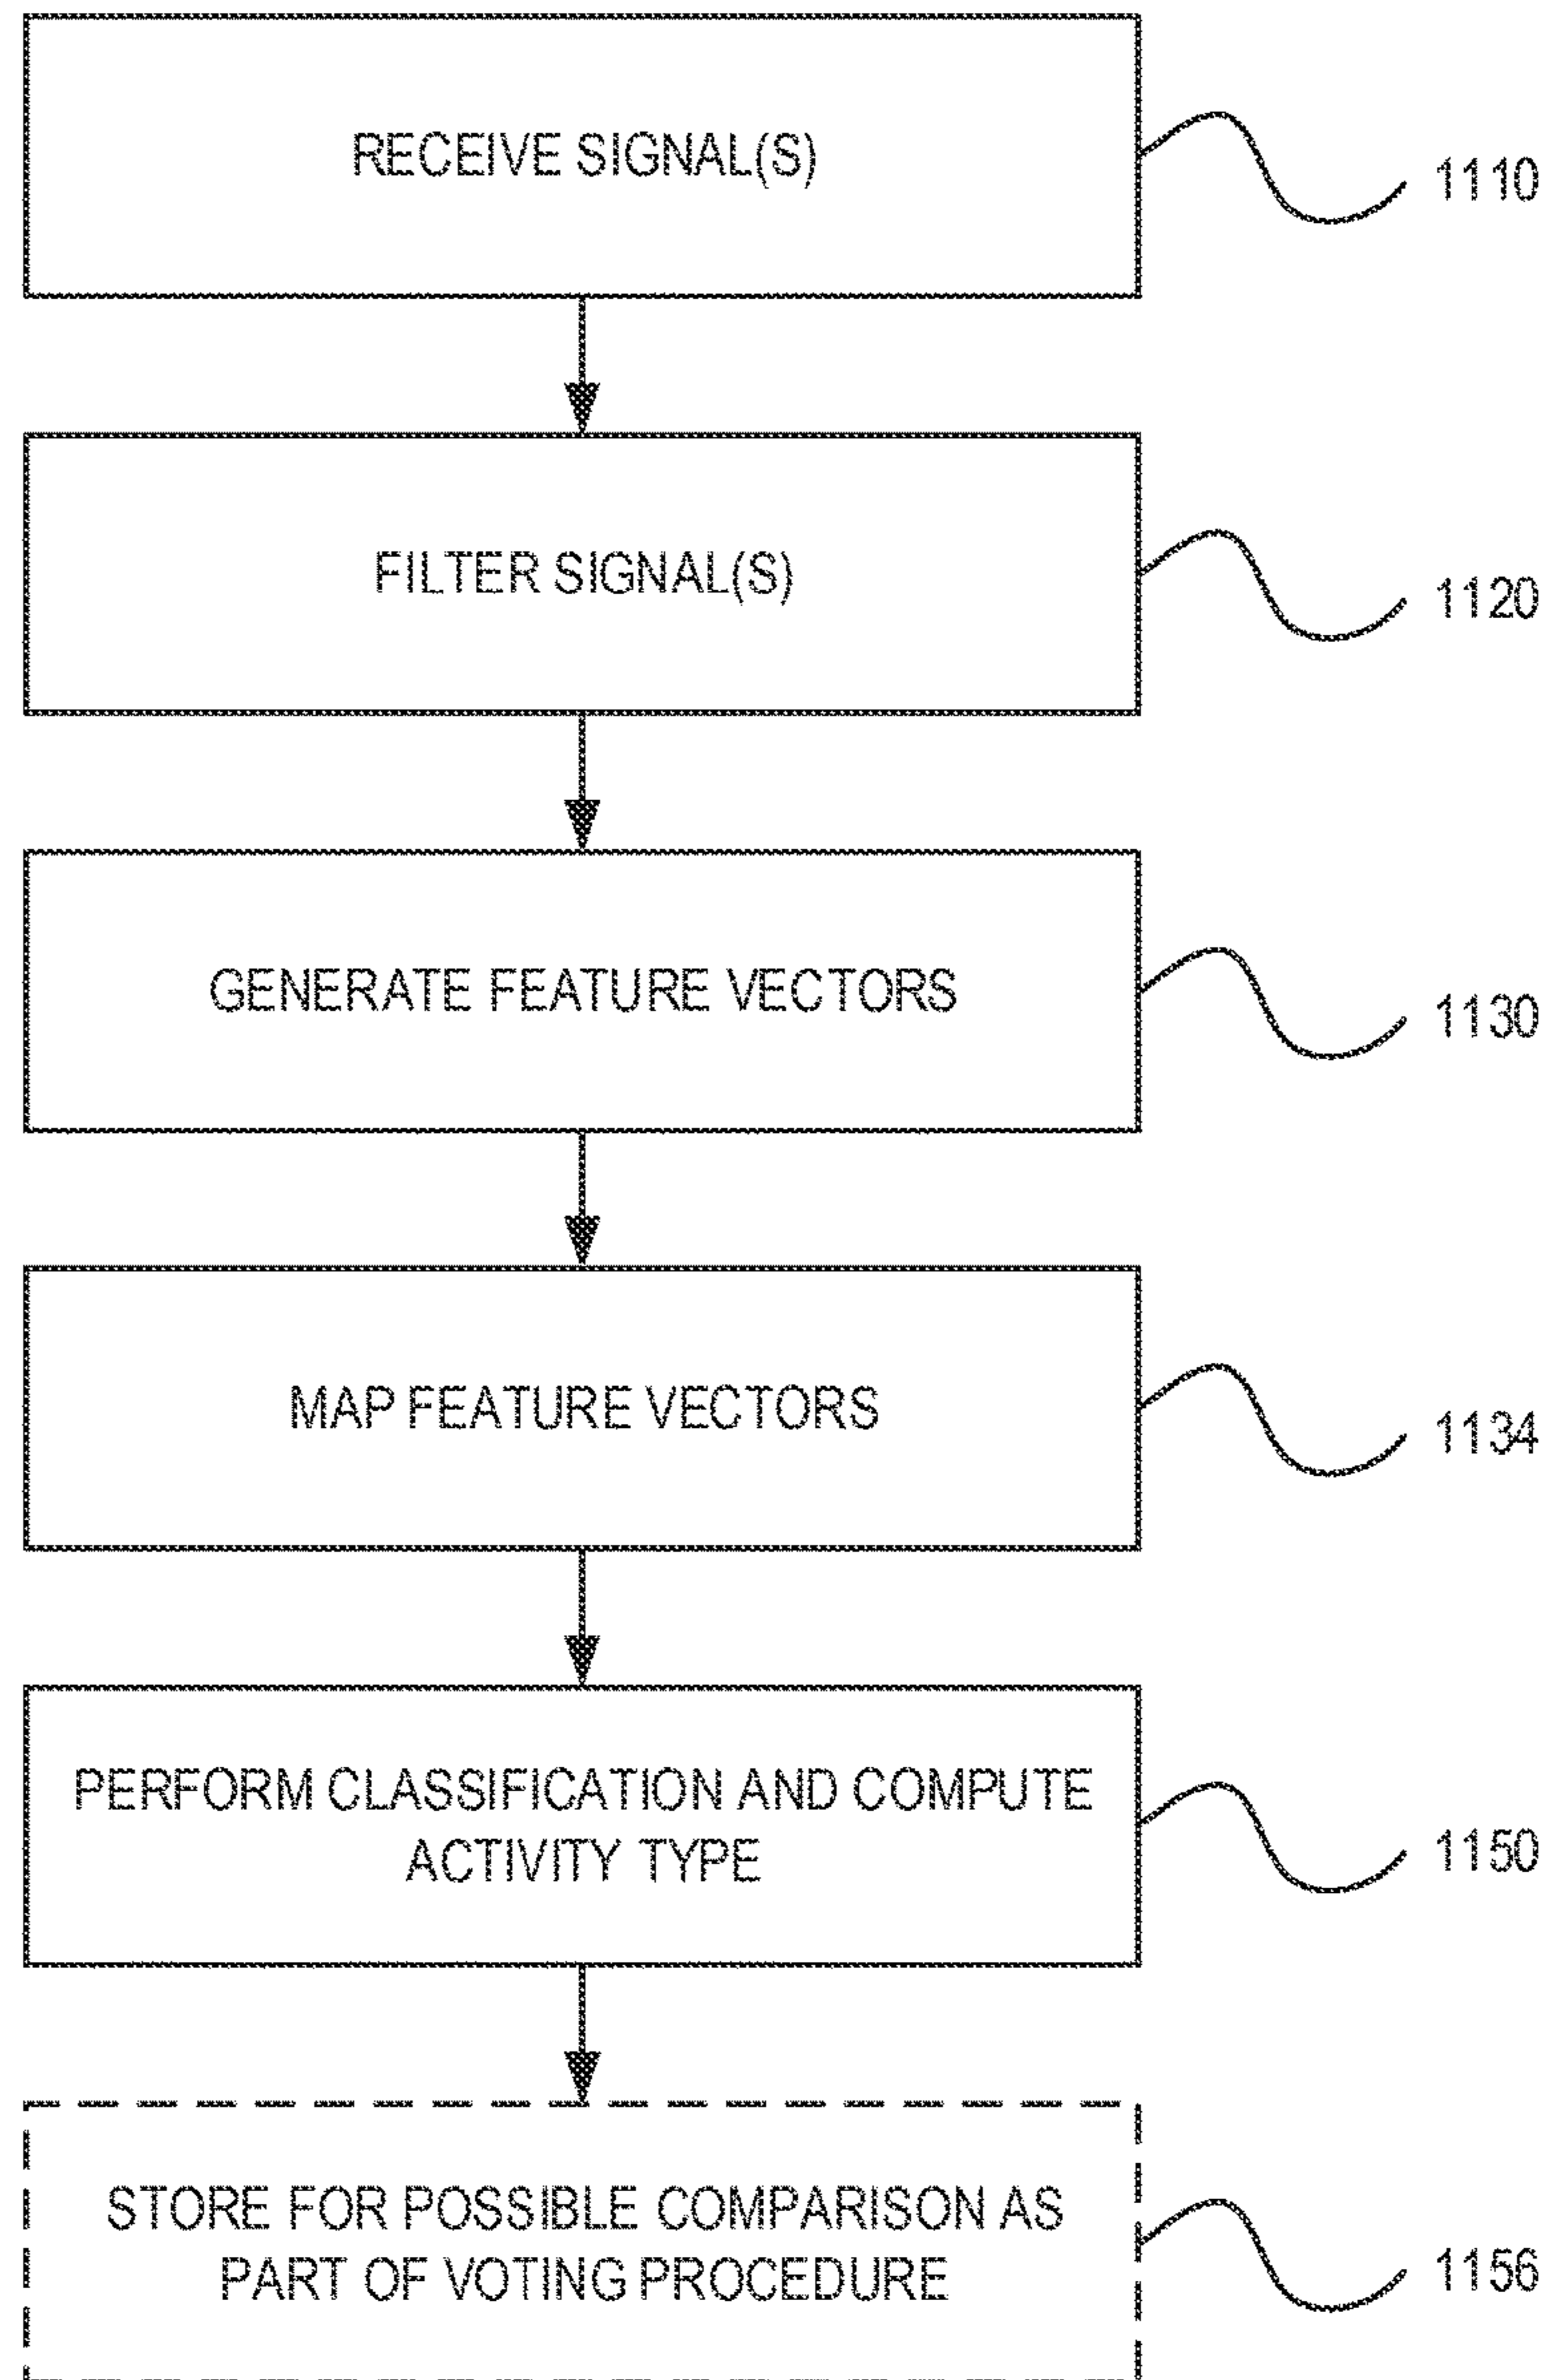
RECEIVE SIGNAL(S)

1110

FILTER SIGNAL(S)

1120

GENERATE FEATURE VECTORS

1130

MAP FEATURE VECTORS

1134

PERFORM CLASSIFICATION AND COMPUTE ACTIVITY TYPE

1150

STORE FOR POSSIBLE COMPARISON AS PART OF VOTING PROCEDURE

1156